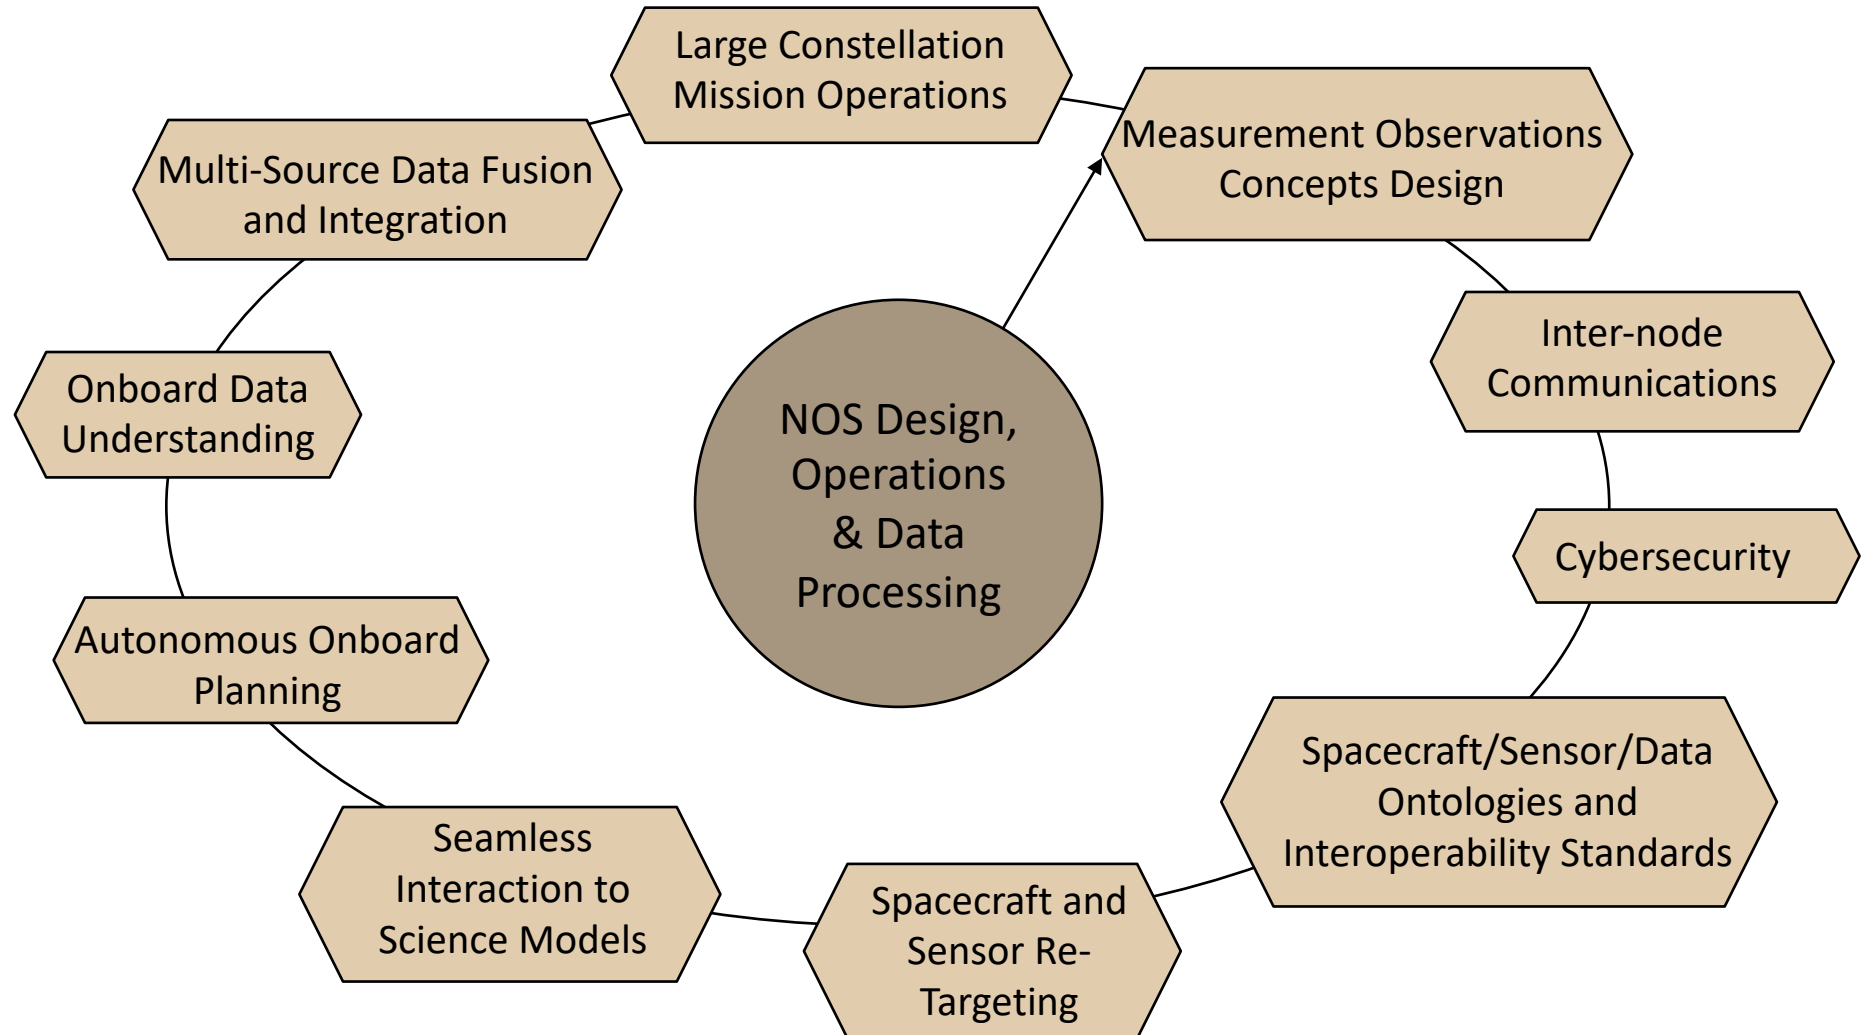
Large Constellation Mission Operations

Measurement Observations Concepts Design

Inter-node Communications

Cybersecurity

Spacecraft/Sensor/Data Ontologies and Interoperability Standards

Spacecraft and Sensor Re-Targeting

Seamless Interaction to Science Models

Autonomous Onboard Planning

Onboard Data Understanding

Multi-Source Data Fusion and Integration

NOS Design, Operations & Data Processing